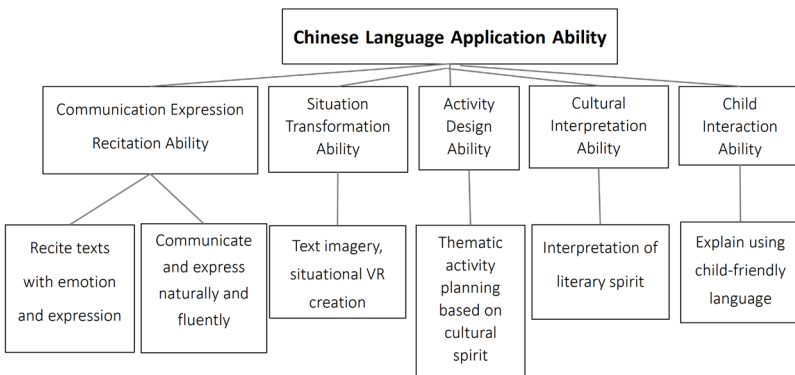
Chinese Language Application Ability

Communication Expression Recitation Ability

Situation Transformation Ability

Activity Design Ability

Cultural Interpretation Ability

Child Interaction Ability

Recite texts with emotion and expression

Communicate and express naturally and fluently

Text imagery, situational VR creation

Thematic activity planning based on cultural spirit

Interpretation of literary spirit

Explain using child-friendly language